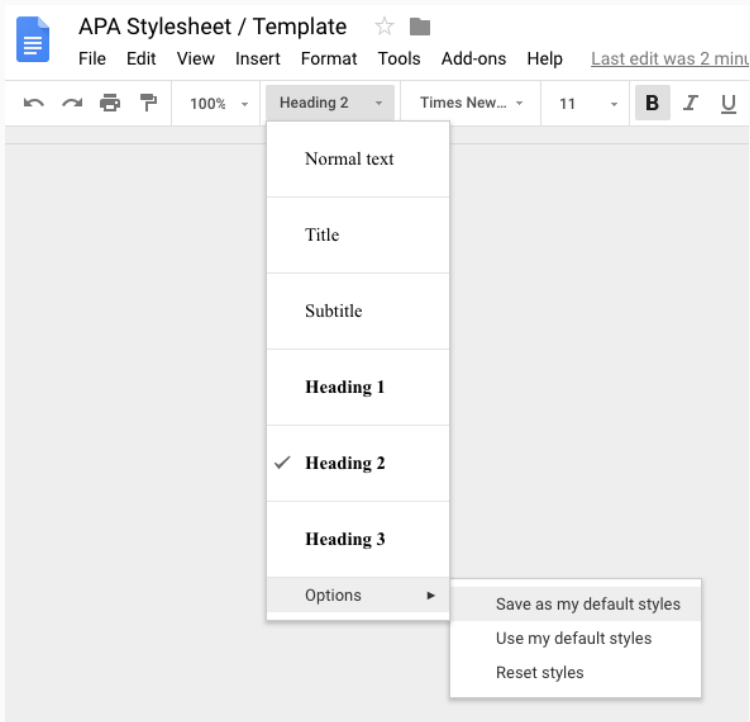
APA Stylesheet / Template

File Edit View Insert Format Tools Add-ons Help Last edit was 2 minu

100% Heading 2 Times New... 11 B I U

Normal text

Title

Subtitle

Heading 1

✓ Heading 2

Heading 3

Options

Save as my default styles

Use my default styles

Reset styles